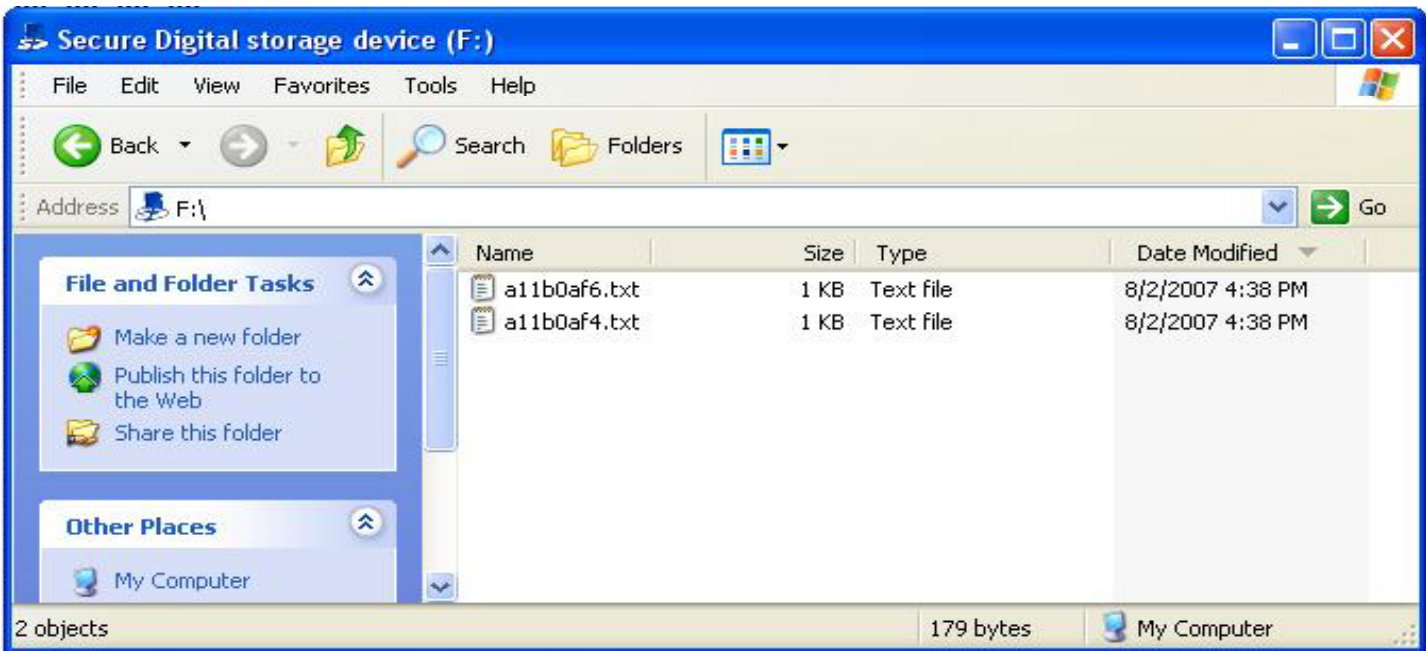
Secure Digital storage device (F:)

File Edit View Favorites Tools Help

Back Search Folders

Address F:\ Go

File and Folder Tasks

Make a new folder
Publish this folder to the Web
Share this folder

Other Places

My Computer

| Name | Size | Type | Date Modified |
|---|---|---|---|
| a11b0af6.txt | 1 KB | Text file | 8/2/2007 4:38 PM |
| a11b0af4.txt | 1 KB | Text file | 8/2/2007 4:38 PM |

2 objects 179 bytes My Computer